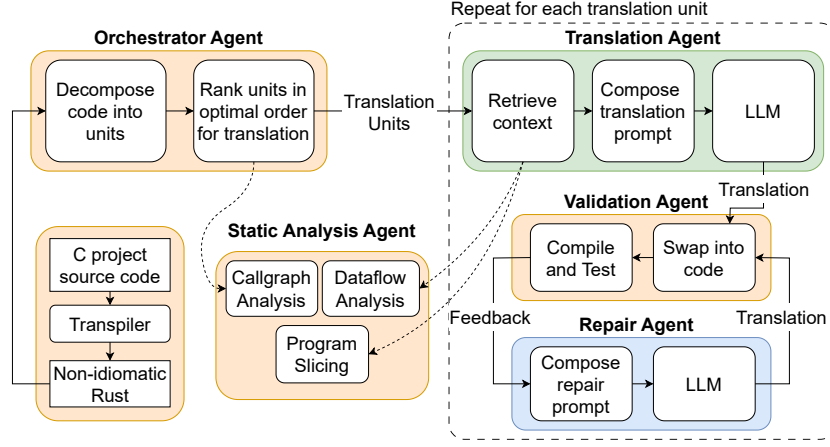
Repeat for each translation unit

Orchestrator Agent

Decompose code into units

Rank units in optimal order for translation

Translation Units

Translation Agent

Retrieve context

Compose translation prompt

LLM

Translation

Validation Agent

Compile and Test

Swap into code

Static Analysis Agent

Callgraph Analysis

Dataflow Analysis

Program Slicing

C project source code

Transpiler

Non-idiomatic Rust

Feedback

Repair Agent

Translation

Compose repair prompt

LLM